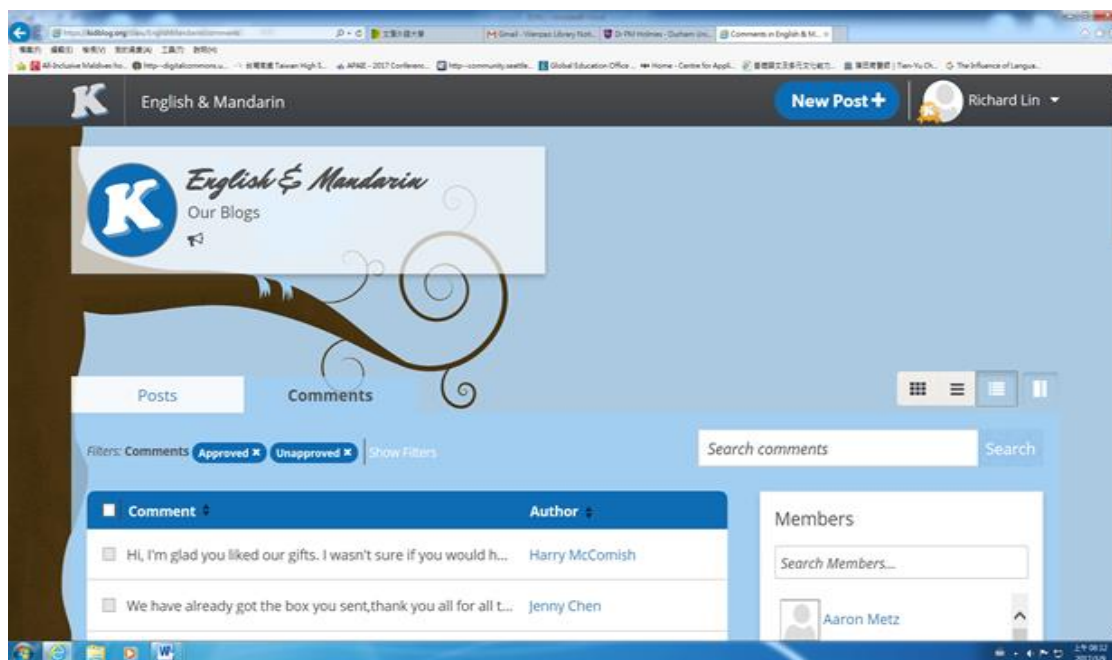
https://kidblog.org

M Gmail - Wenzao Library Not... Dr Phil Holmes - Durham Uni... Comments in English & M...

All-Inclusive Maldives ho... http--digitalcommons.u... Taiwan High E... APAIE - 2017 Conferenc... http--community.seattle... Global Education Office... Home - Centre for Appli... The Influence of Langua...

K English & Mandarin

New Post +

Richard Lin

English & Mandarin

Our Blogs

Posts

Comments

Filters: Comments Approved ✖ Unapproved ✖ Show Filters

Search comments

Search

Comment

Author

Hi, I'm glad you liked our gifts. I wasn't sure if you would h...

Harry McComish

We have already got the box you sent,thank you all for all t...

Jenny Chen

Members

Search Members...

Aaron Metz

W